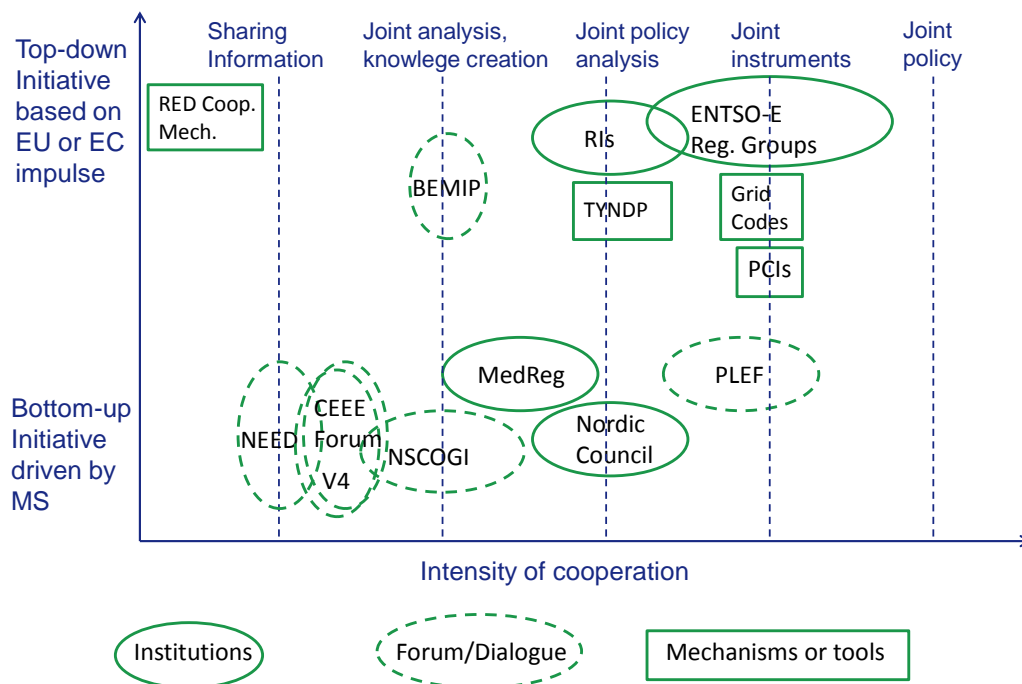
Top-down Initiative based on EU or EC impulse

Sharing Information

Joint analysis, knowlege creation

Joint policy analysis

Joint instruments

Joint policy

RED Coop. Mech.

RIs

ENTSO-E Reg. Groups

BEMIP

TYNDP

Grid Codes

PCIs

MedReg

PLEF

Bottom-up Initiative driven by MS

NEED

CEEE Forum

V4

NSCOGI

Nordic Council

Intensity of cooperation

Institutions

Forum/Dialogue

Mechanisms or tools